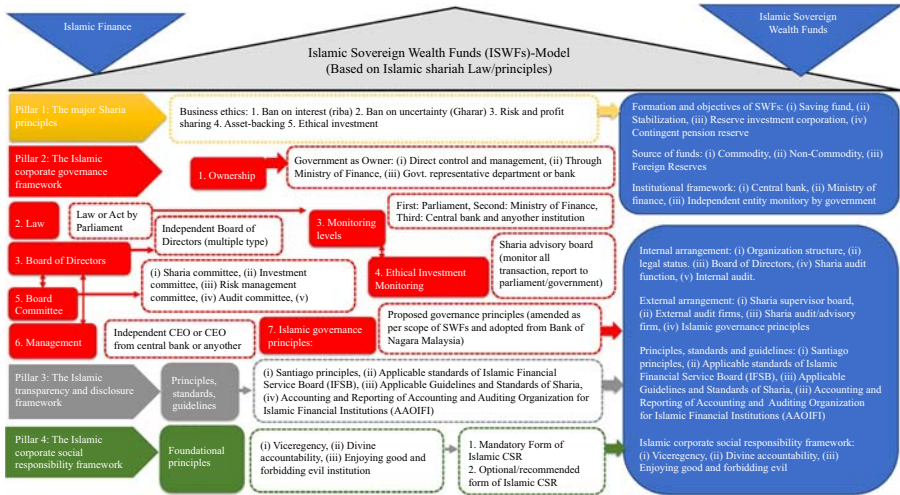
Islamic Finance

Islamic Sovereign Wealth Funds

Islamic Sovereign Wealth Funds (ISWFs)-Model
(Based on Islamic shariah Law/principles)

Pillar 1: The major Sharia principles

Business ethics: 1. Ban on interest (riba) 2. Ban on uncertainty (Gharar) 3. Risk and profit sharing 4. Asset-backing 5. Ethical investment

Formation and objectives of SWFs: (i) Saving fund, (ii) Stabilization, (iii) Reserve investment corporation, (iv) Contingent pension reserve

Source of funds: (i) Commodity, (ii) Non-Commodity, (iii) Foreign Reserves

Institutional framework: (i) Central bank, (ii) Ministry of finance, (iii) Independent entity monitory by government

Pillar 2: The Islamic corporate governance framework

1. Ownership

Government as Owner: (i) Direct control and management, (ii) Through Ministry of Finance, (iii) Govt. representative department or bank

2. Law

Law or Act by Parliament

3. Monitoring levels

First: Parliament, Second: Ministry of Finance, Third: Central bank and anyother institution

3. Board of Directors

Independent Board of Directors (multiple type)

Sharia advisory board (monitor all transaction, report to parliament/government)

4. Ethical Investment Monitoring

5. Board Committee

(i) Sharia committee, (ii) Investment committee, (iii) Risk management committee, (iv) Audit committee, (v)

Internal arrangement: (i) Organization structure, (ii) legal status. (iii) Board of Directors, (iv) Sharia audit function, (v) Internal audit.

External arrangement: (i) Sharia supervisor board, (ii) External audit firms, (iii) Sharia audit/advisory firm, (iv) Islamic governance principles

6. Management

Independent CEO or CEO from central bank or anyother

7. Islamic governance principles:

Proposed governance principles (amended as per scope of SWFs and adopted from Bank of Nagara Malaysia)

Principles, standards and guidelines: (i) Santiago principles, (ii) Applicable standards of Islamic Financial Service Board (IFSB), (iii) Applicable Guidelines and Standards of Sharia, (iii) Accounting and Reporting of Accounting and Auditing Organization for Islamic Financial Institutions (AAOIFI)

Pillar 3: The Islamic transparency and disclosure framework

Principles, standards, guidelines

(i) Santiago principles, (ii) Applicable standards of Islamic Financial Service Board (IFSB), (iii) Applicable Guidelines and Standards of Sharia, (iv) Accounting and Reporting of Accounting and Auditing Organization for Islamic Financial Institutions (AAOIFI)

Pillar 4: The Islamic corporate social responsibility framework

Foundational principles

(i) Viceregency, (ii) Divine accountability, (iii) Enjoying good and forbidding evil institution

1. Mandatory Form of Islamic CSR
2. Optional/recommended form of Islamic CSR

Islamic corporate social responsibility framework: (i) Viceregency, (ii) Divine accountability, (iii) Enjoying good and forbidding evil